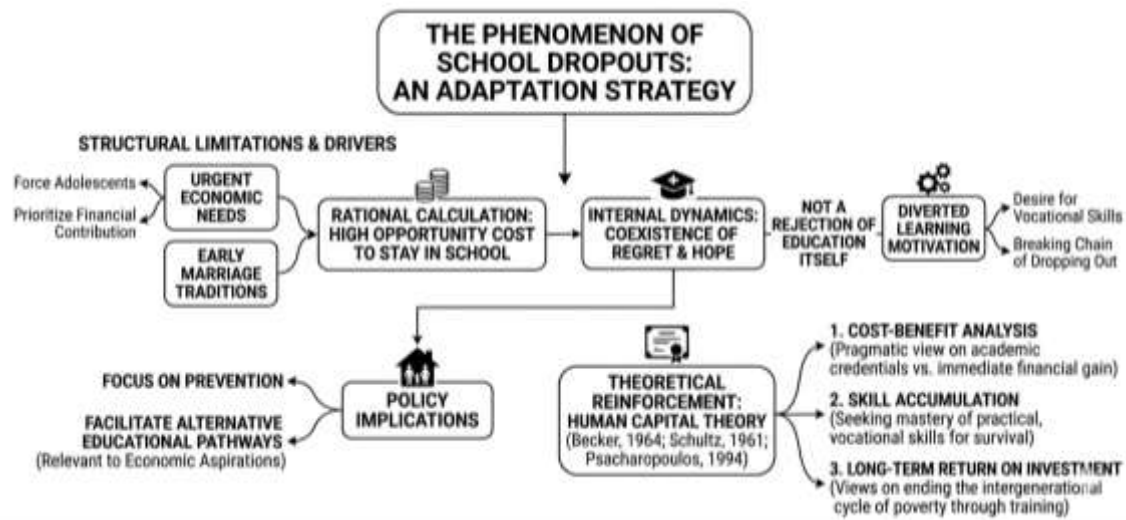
THE PHENOMENON OF SCHOOL DROPOUTS: AN ADAPTATION STRATEGY

STRUCTURAL LIMITATIONS & DRIVERS

Force Adolescents

Prioritize Financial Contribution

URGENT ECONOMIC NEEDS

EARLY MARRIAGE TRADITIONS

RATIONAL CALCULATION: HIGH OPPORTUNITY COST TO STAY IN SCHOOL

INTERNAL DYNAMICS: COEXISTENCE OF REGRET & HOPE

NOT A REJECTION OF EDUCATION ITSELF

DIVERTED LEARNING MOTIVATION

Desire for Vocational Skills

Breaking Chain of Dropping Out

FOCUS ON PREVENTION

FACILITATE ALTERNATIVE EDUCATIONAL PATHWAYS
(Relevant to Economic Aspirations)

POLICY IMPLICATIONS

THEORETICAL REINFORCEMENT: HUMAN CAPITAL THEORY
(Becker, 1964; Schultz, 1961; Psacharopoulos, 1994)

1. COST-BENEFIT ANALYSIS
(Pragmatic view on academic credentials vs. immediate financial gain)

2. SKILL ACCUMULATION
(Seeking mastery of practical, vocational skills for survival)

3. LONG-TERM RETURN ON INVESTMENT
(Views on ending the intergenerational cycle of poverty through training)